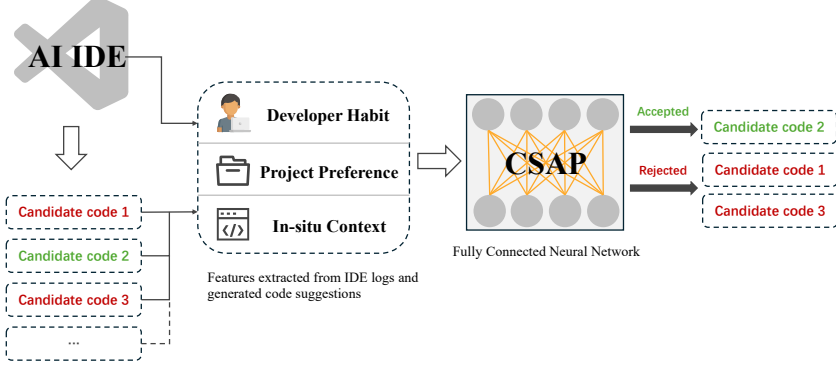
AI IDE

Candidate code 1

Candidate code 2

Candidate code 3

...

Developer Habit

Project Preference

In-situ Context

Features extracted from IDE logs and generated code suggestions

CSAP

Fully Connected Neural Network

Accepted

Candidate code 2

Rejected

Candidate code 1

Candidate code 3